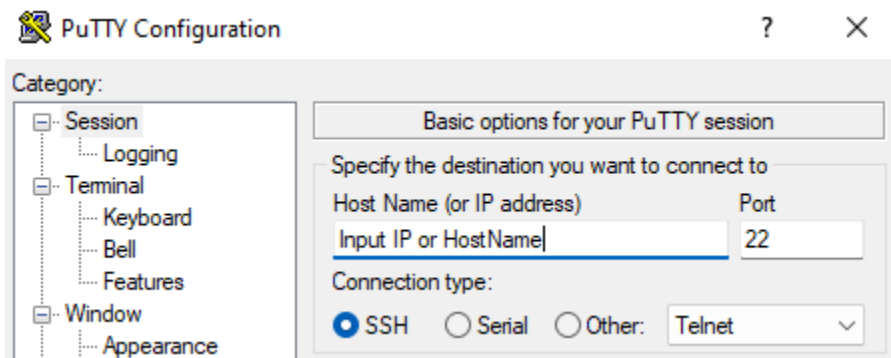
PuTTY Configuration

?

Category:

Session
Logging
Terminal
Keyboard
Bell
Features
Window
Appearance

Basic options for your PuTTY session

Specify the destination you want to connect to

Host Name (or IP address)

Port

Input IP or HostName

22

Connection type:

SSH

Serial

Other:

Telnet